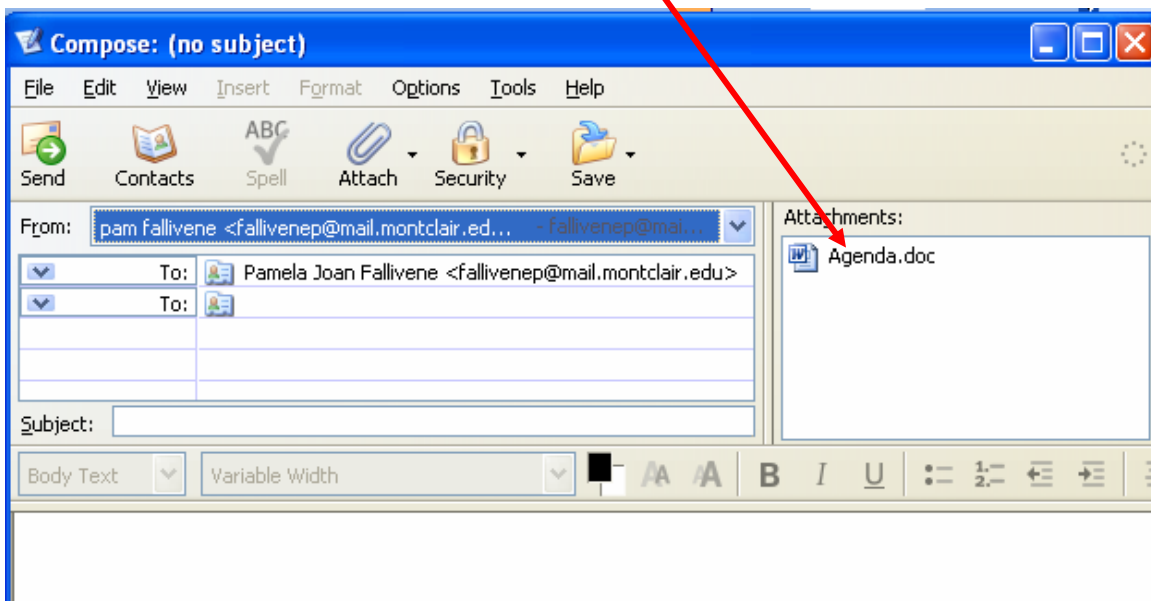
Compose: (no subject)

File Edit View Insert Format Options Tools Help

Send Contacts ABC Spell Attach Security Save

From: pam fallivene <fallivenep@mail.montclair.ed... - fallivenep@mai...

To: Pamela Joan Fallivene <fallivenep@mail.montclair.edu>

To:

Subject:

Attachments:

Agenda.doc

Body Text Variable Width A A B I U